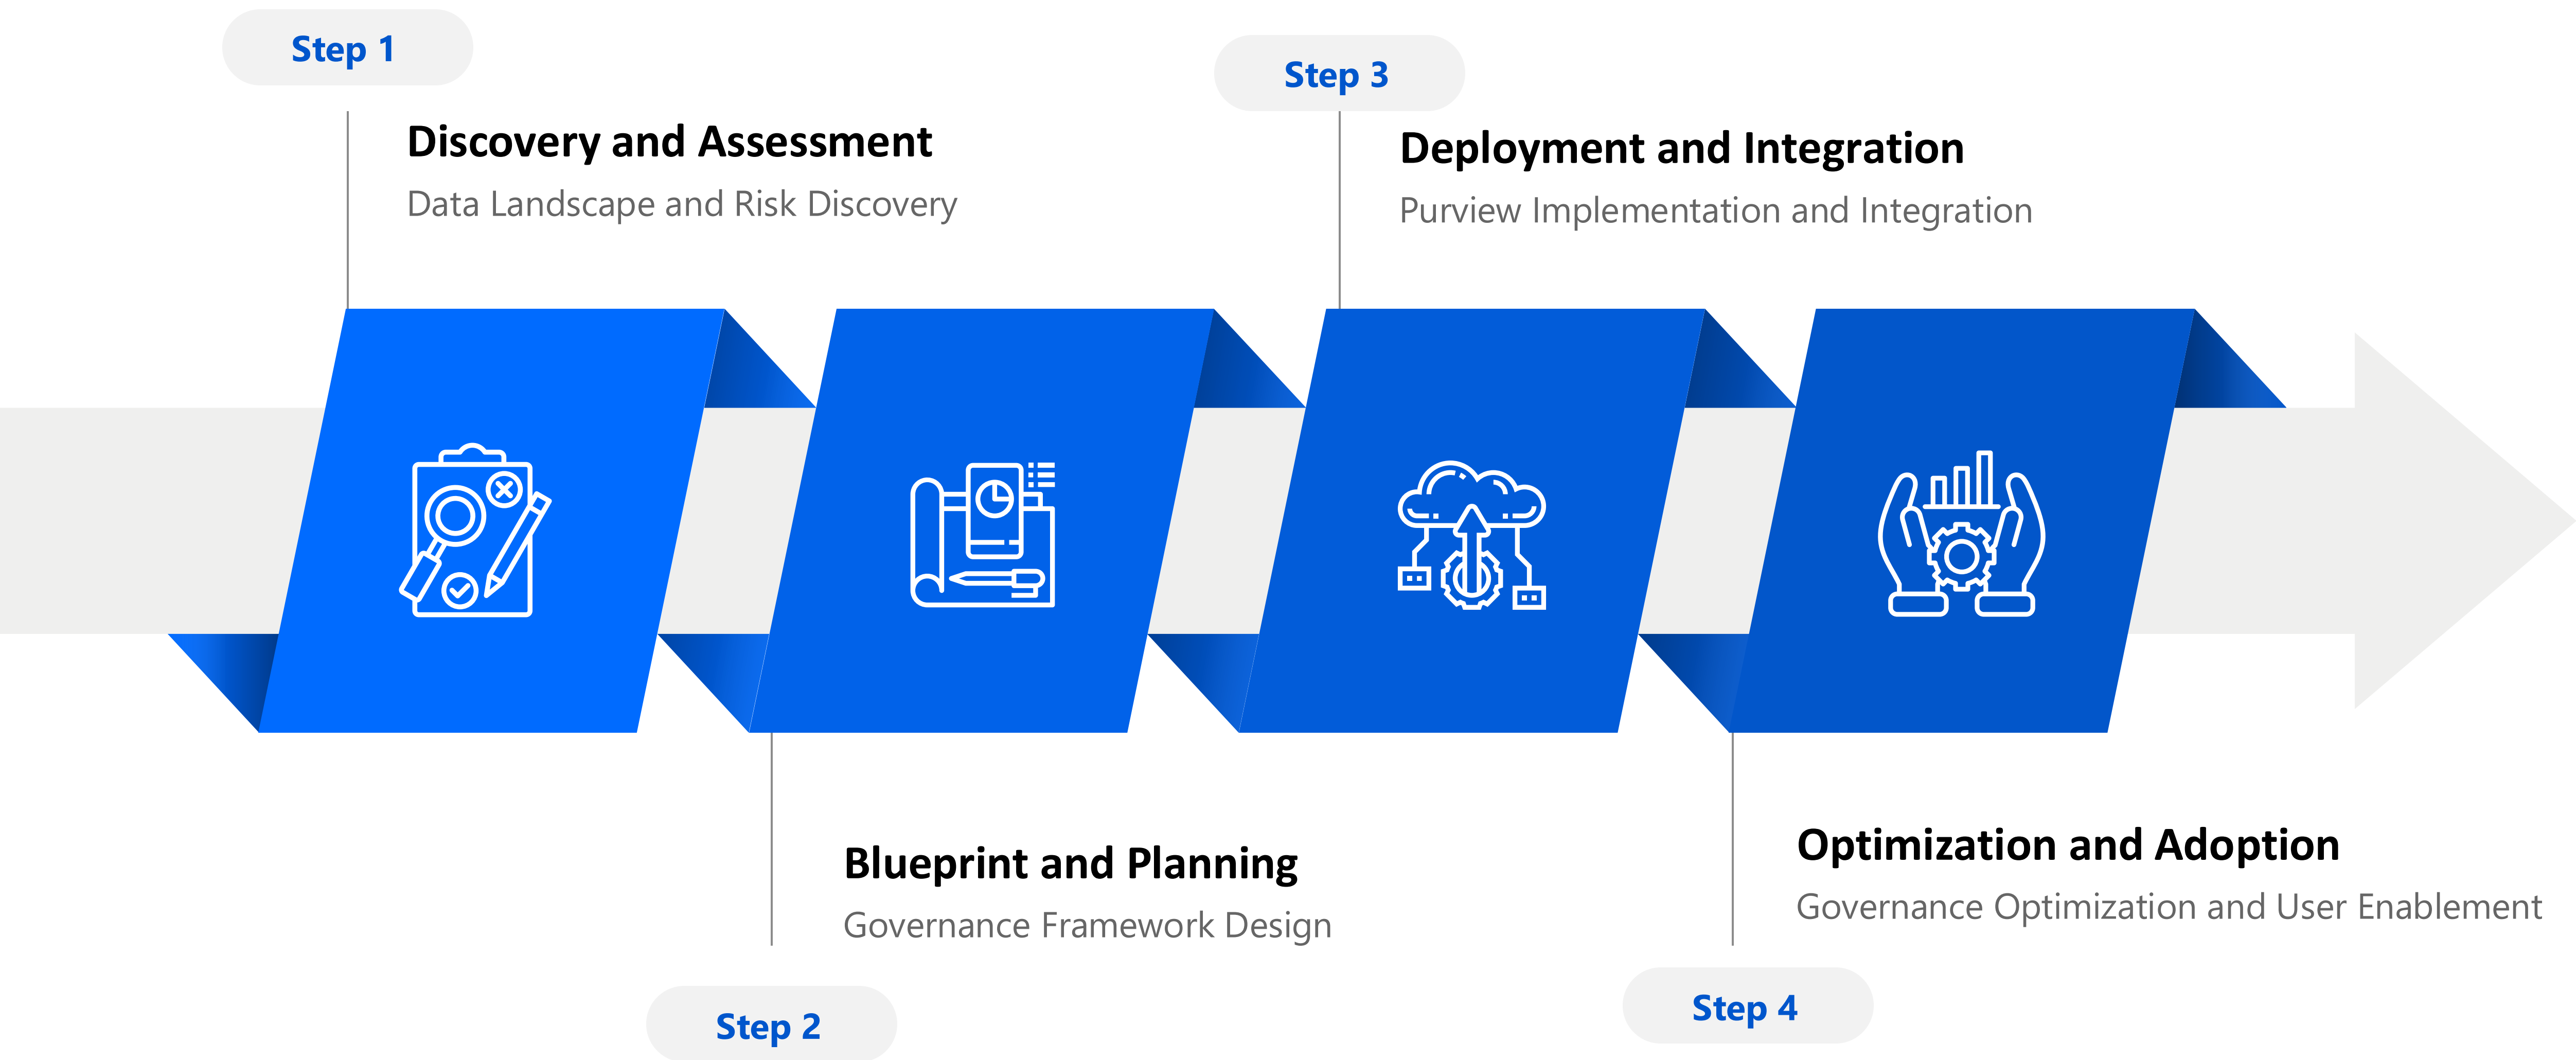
Step 1

Discovery and Assessment

Data Landscape and Risk Discovery

Step 3

Deployment and Integration

Purview Implementation and Integration

Blueprint and Planning

Governance Framework Design

Step 2

Optimization and Adoption

Governance Optimization and User Enablement

Step 4